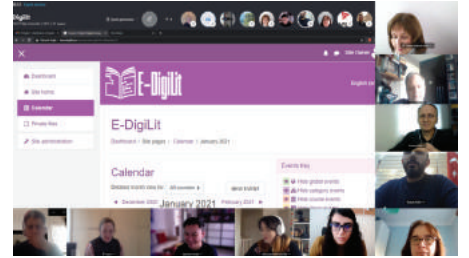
DigiLit

E-DigiLit

Dashboard
Site home
Calendar
Private files
Site administration

English

E-DigiLit

Dashboard / Site pages / Calendar / January 2021

Calendar

Events key
Hide global events
Hide category events
Hide course events

December 2020 January 2021 February 2021